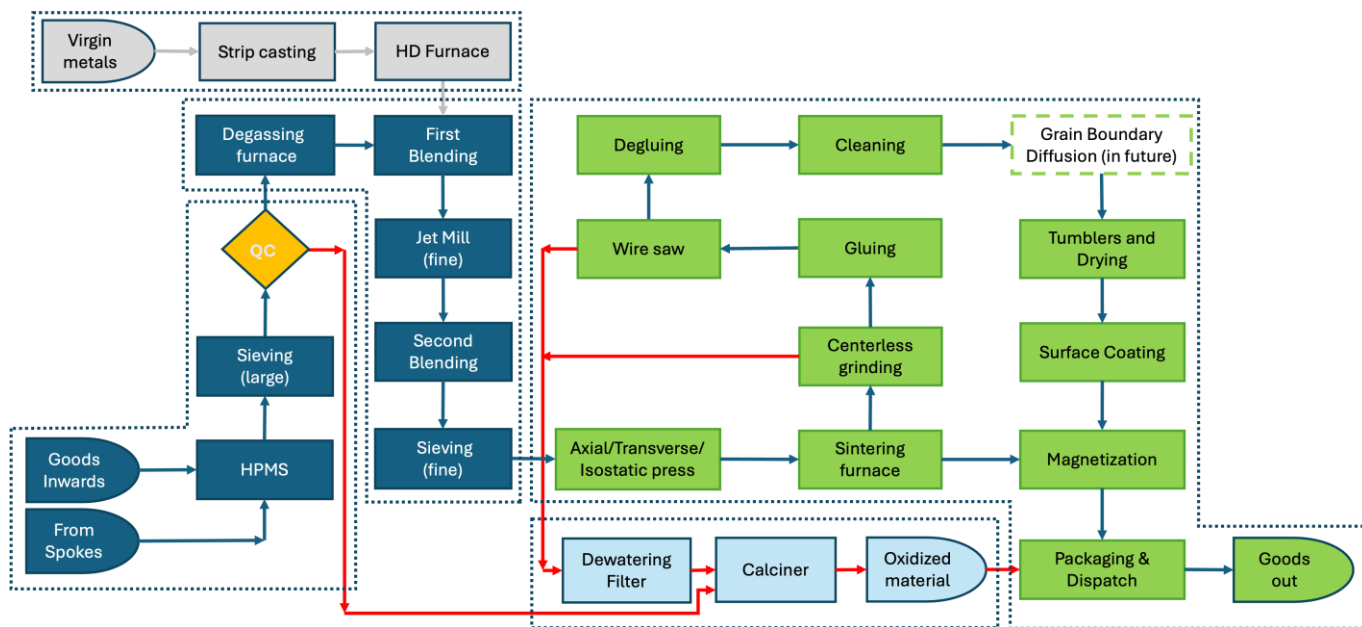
Virgin metals

Strip casting

HD Furnace

Degassing furnace

First Blending

QC

Jet Mill (fine)

Second Blending

Sieving (large)

HPMS

Sieving (fine)

Goods Inwards

From Spokes

Degluing

Cleaning

Grain Boundary Diffusion (in future)

Wire saw

Gluing

Tumblers and Drying

Centerless grinding

Surface Coating

Axial/Transverse/ Isostatic press

Sintering furnace

Magnetization

Dewatering Filter

Calciner

Oxidized material

Packaging & Dispatch

Goods out